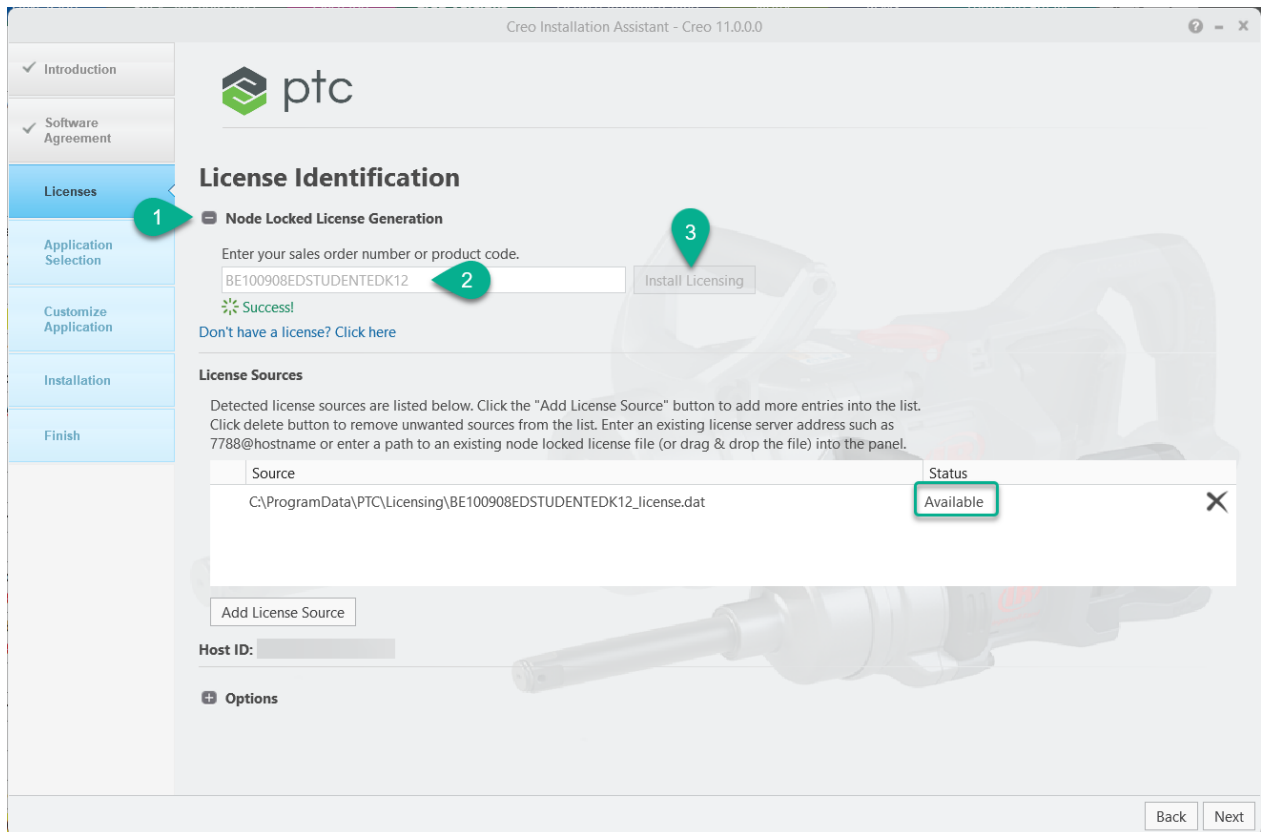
Creo Installation Assistant - Creo 11.0.0.0

Introduction

Software Agreement

Licenses

Application Selection

Customize Application

Installation

Finish

ptc

License Identification

1

Node Locked License Generation

3

Enter your sales order number or product code.

BE100908EDSTUDENTEDK12

2

Install Licensing

Success!

Don't have a license? Click here

License Sources

Detected license sources are listed below. Click the "Add License Source" button to add more entries into the list. Click delete button to remove unwanted sources from the list. Enter an existing license server address such as 7788@hostname or enter a path to an existing node locked license file (or drag & drop the file) into the panel.

| Source | Status |
|---|---|
| C:\ProgramData\PTC\Licensing\BE100908EDSTUDENTEDK12_license.dat | Available |

Add License Source

Host ID:

Options

Back

Next